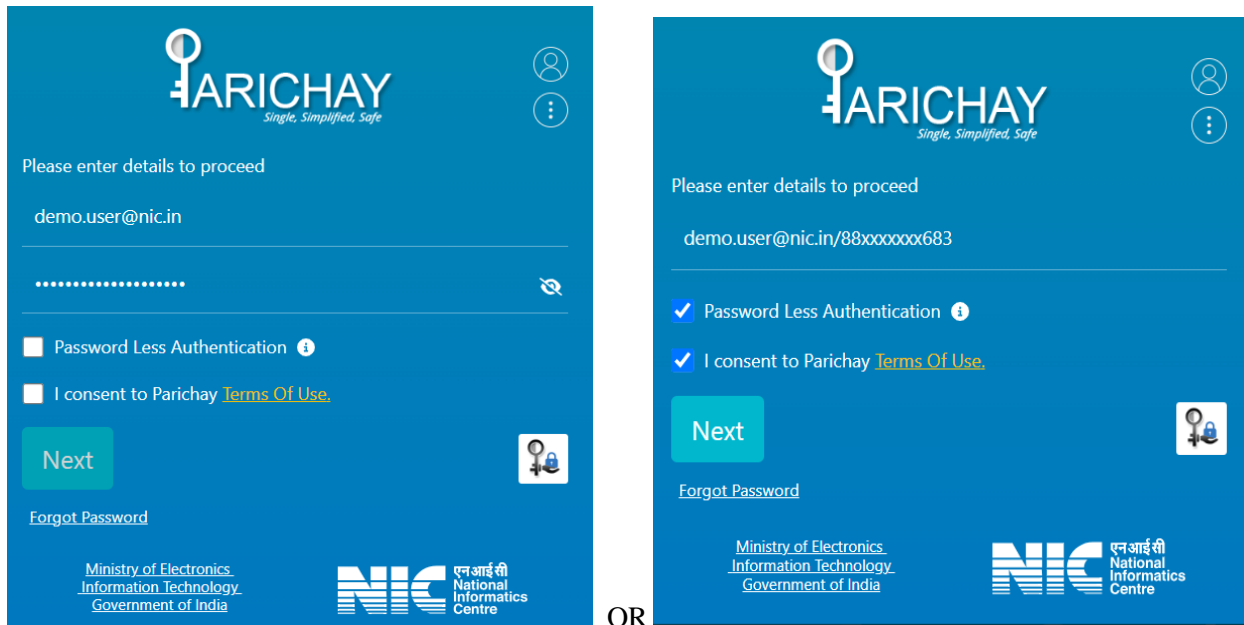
PARICHAY
Single, Simplified, Safe

Please enter details to proceed

demo.user@nic.in

••••••••••••••••••••

Password Less Authentication

I consent to Parichay Terms Of Use.

Next

Forgot Password

Ministry of Electronics Information Technology Government of India

NIC एनआईसी National Informatics Centre

OR

PARICHAY
Single, Simplified, Safe

Please enter details to proceed

demo.user@nic.in/88xxxxxxx683

Password Less Authentication

I consent to Parichay Terms Of Use.

Next

Forgot Password

Ministry of Electronics Information Technology Government of India

NIC एनआईसी National Informatics Centre